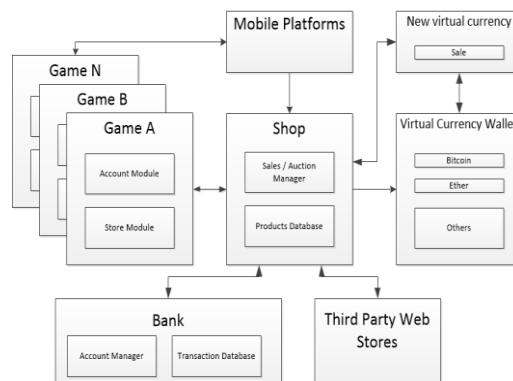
Mobile Platforms

New virtual currency

Sale

Game N

Game B

Game A

Account Module

Store Module

Shop

Sales / Auction Manager

Products Database

Virtual Currency Walle

Bitcoin

Ether

Others

Bank

Account Manager

Transaction Database

Third Party Web Stores